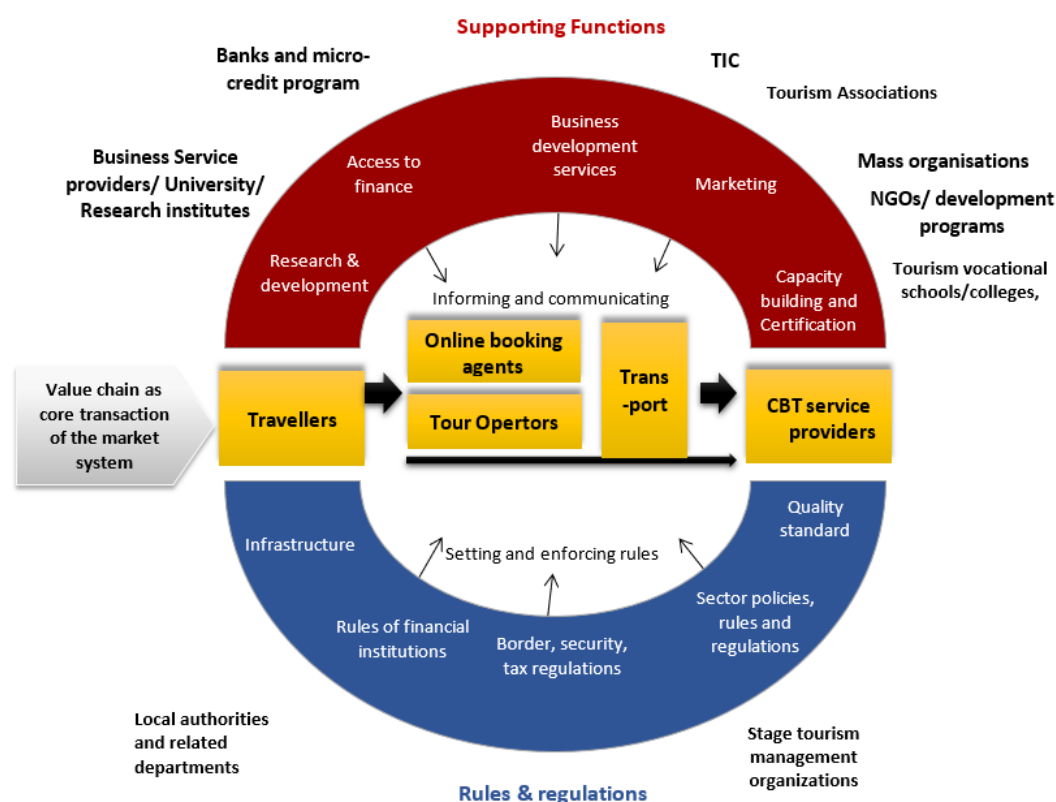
Supporting Functions

Banks and micro-credit program

TIC

Tourism Associations

Business Service providers/ University/ Research institutes

Mass organisations

NGOs/ development programs

Tourism vocational schools/colleges,

Access to finance

Business development services

Marketing

Research & development

Capacity building and Certification

Informing and communicating

Value chain as core transaction of the market system

Travellers

Online booking agents

Tour Opertors

Trans-port

CBT service providers

Infrastructure

Quality standard

Setting and enforcing rules

Rules of financial institutions

Border, security, tax regulations

Sector policies, rules and regulations

Local authorities and related departments

Stage tourism management organizations

Rules & regulations